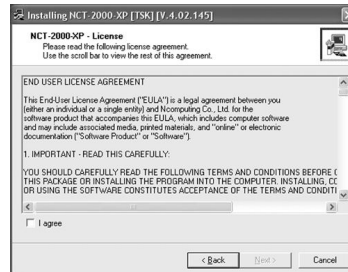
Installing NCT-2000-XP [TSK] [V.4.02.145]

NCT-2000-XP - License
Please read the following license agreement.
Use the scroll bar to view the rest of this agreement.

END USER LICENSE AGREEMENT

This End-User License Agreement ("EULA") is a legal agreement between you (either an individual or a single entity) and Ncomputing Co., Ltd. for the software product that accompanies this EULA, which includes computer software and may include associated media, printed materials, and "online" or electronic documentation ("Software Product" or "Software").

1. IMPORTANT - READ THIS CAREFULLY:

YOU SHOULD CAREFULLY READ THE FOLLOWING TERMS AND CONDITIONS BEFORE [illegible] THIS PACKAGE OR INSTALLING THE PROGRAM INTO THE COMPUTER. INSTALLING, C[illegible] OR USING THE SOFTWARE CONSTITUTES ACCEPTANCE OF THE TERMS AND CONDITI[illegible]

I agree

< Back Next > Cancel